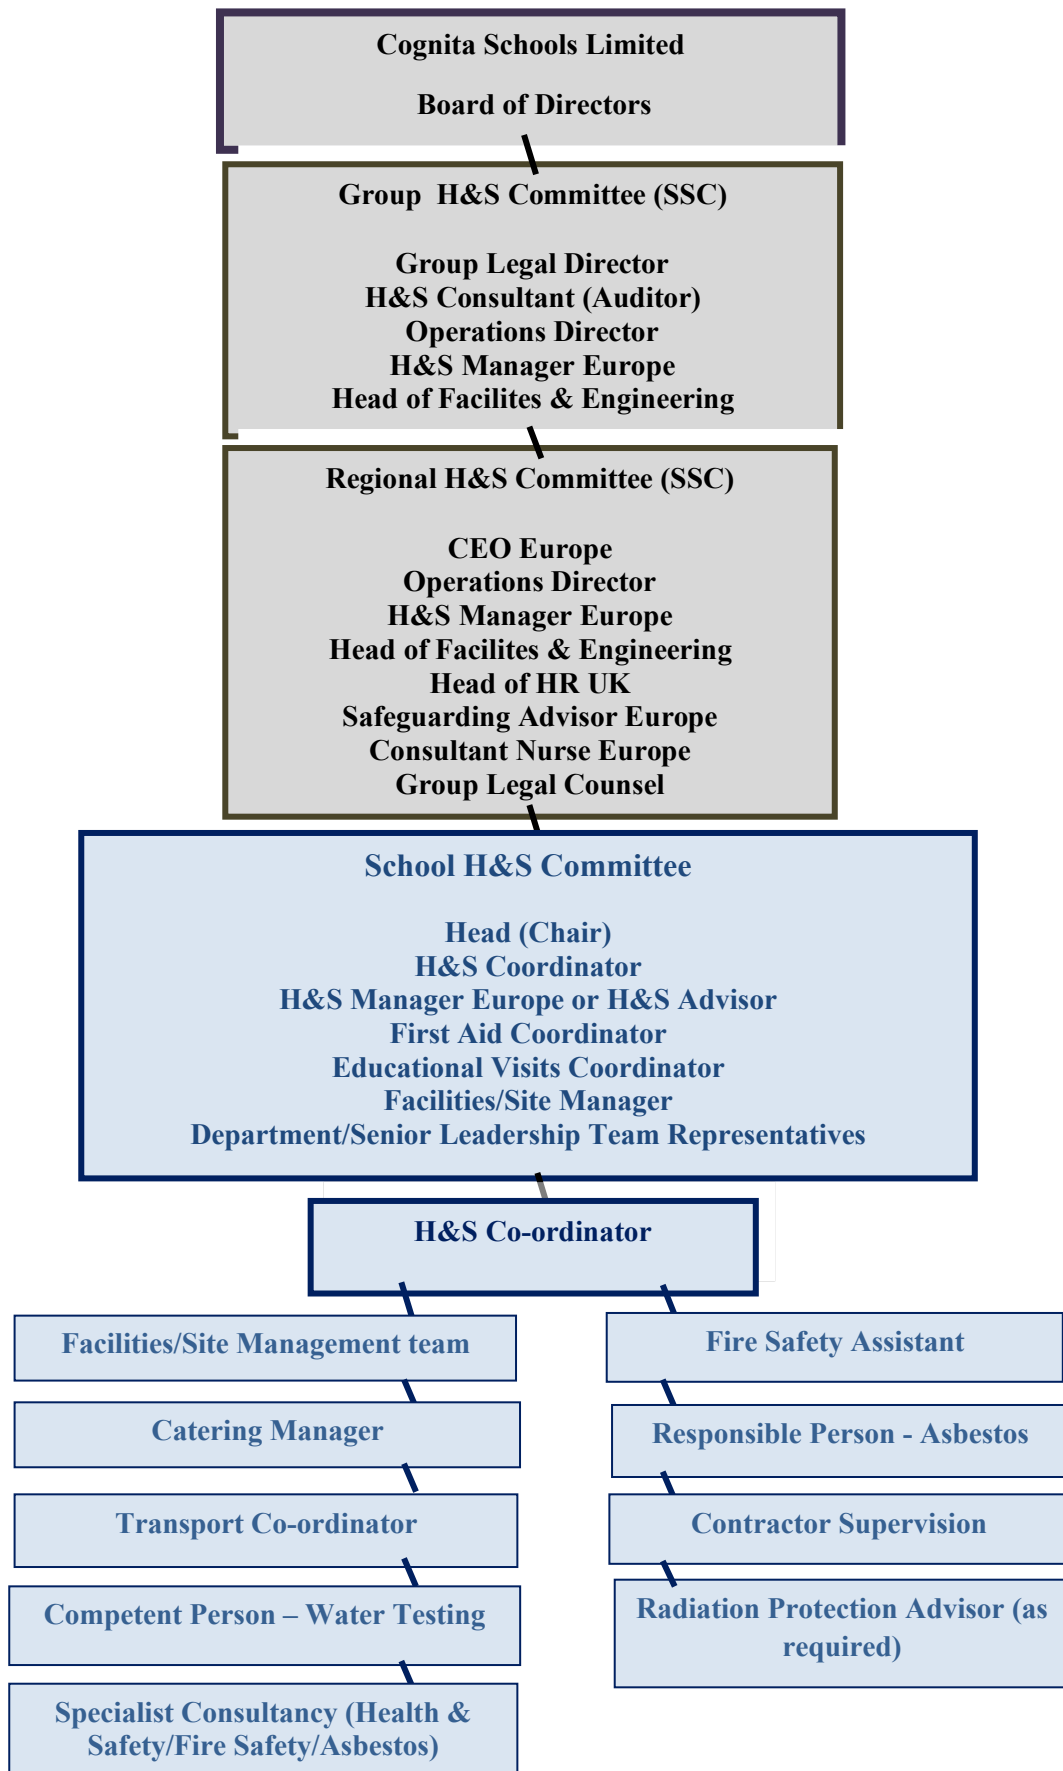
Cognita Schools Limited

Board of Directors

Group H&S Committee (SSC)

Group Legal Director
H&S Consultant (Auditor)
Operations Director
H&S Manager Europe
Head of Facilites & Engineering

Regional H&S Committee (SSC)

CEO Europe
Operations Director
H&S Manager Europe
Head of Facilites & Engineering
Head of HR UK
Safeguarding Advisor Europe
Consultant Nurse Europe
Group Legal Counsel

School H&S Committee

Head (Chair)
H&S Coordinator
H&S Manager Europe or H&S Advisor
First Aid Coordinator
Educational Visits Coordinator
Facilities/Site Manager
Department/Senior Leadership Team Representatives

H&S Co-ordinator

Facilities/Site Management team

Catering Manager

Transport Co-ordinator

Competent Person – Water Testing

Specialist Consultancy (Health & Safety/Fire Safety/Asbestos)

Fire Safety Assistant

Responsible Person - Asbestos

Contractor Supervision

Radiation Protection Advisor (as required)